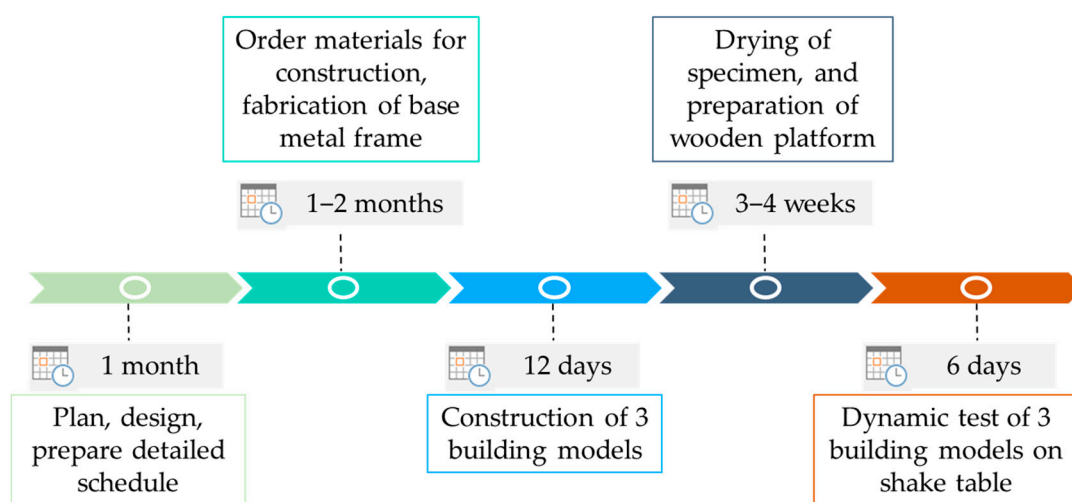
Order materials for construction, fabrication of base metal frame

1–2 months

Drying of specimen, and preparation of wooden platform

3–4 weeks

1 month

Plan, design, prepare detailed schedule

12 days

Construction of 3 building models

6 days

Dynamic test of 3 building models on shake table